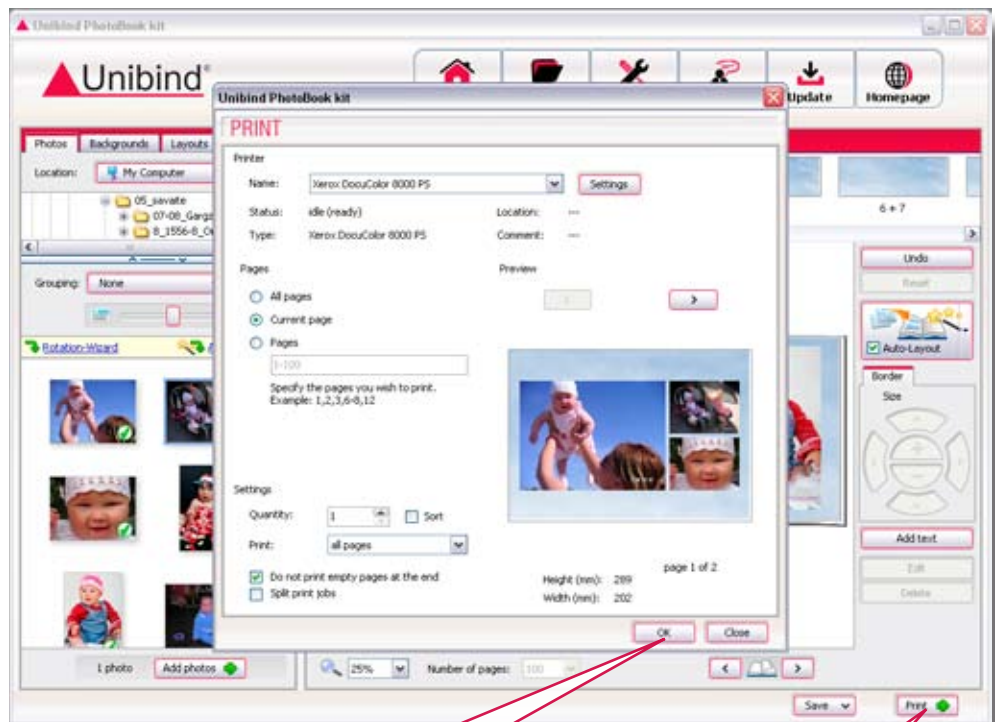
Unibind PhotoBook kit

Unibind®

Update

Homepage

Photos Backgrounds Layouts

Location: My Computer

05_savaite
07-08_Garg
8_1556-8_C

Grouping: None

Rotation-Wizard

1 photo

Add photos

Unibind PhotoBook kit

PRINT

Printer

Name: Xerox DocuColor 8000 PS

Settings

Status: idle (ready)

Location: ---

Type: Xerox DocuColor 8000 PS

Comment: ---

Pages

Preview

All pages

Current page

Pages

1-100

Specify the pages you wish to print. Example: 1,2,3,6-8,12

Settings

Quantity: 1

Sort

Print: all pages

Do not print empty pages at the end

Split print jobs

page 1 of 2

Height (mm): 289

Width (mm): 202

OK

Close

6 + 7

Undo

Reset

Auto-Layout

Border

Size

Add text

Edit

Delete

25%

Number of pages: 100

Save

Print